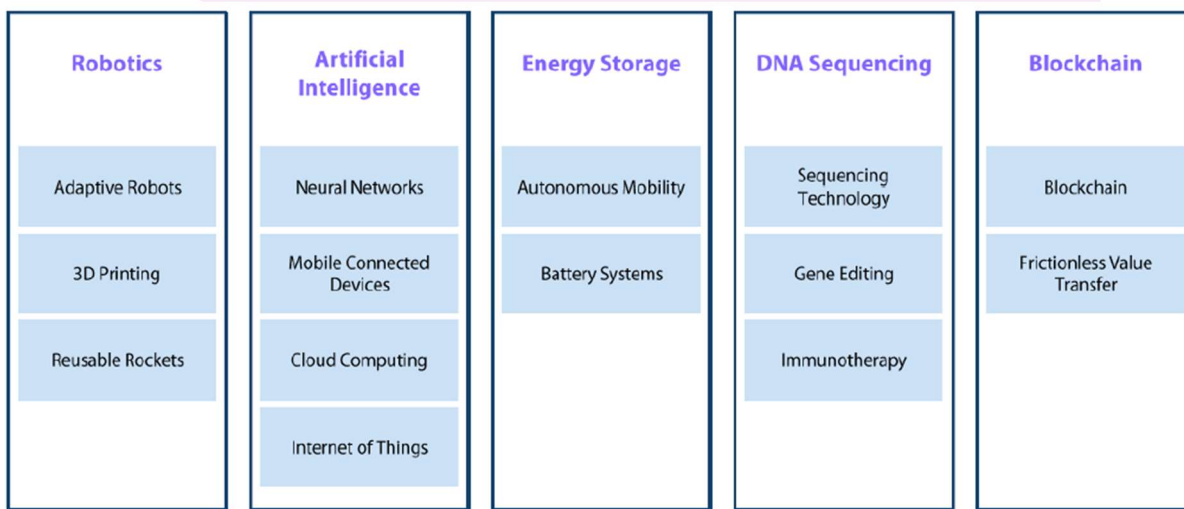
Robotics

Adaptive Robots

3D Printing

Reusable Rockets

Artificial Intelligence

Neural Networks

Mobile Connected Devices

Cloud Computing

Internet of Things

Energy Storage

Autonomous Mobility

Battery Systems

DNA Sequencing

Sequencing Technology

Gene Editing

Immunotherapy

Blockchain

Blockchain

Frictionless Value Transfer